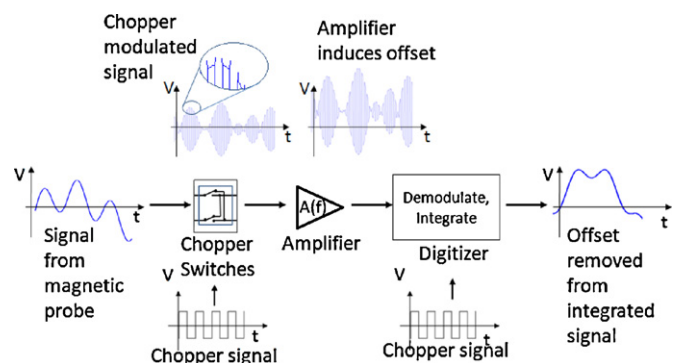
Chopper modulated signal

V

t

Amplifier induces offset

V

t

V

t

Signal from magnetic probe

Chopper Switches

V

t

Chopper signal

A(f)

Amplifier

Demodulate, Integrate

Digitizer

V

t

Chopper signal

V

t

Offset removed from integrated signal